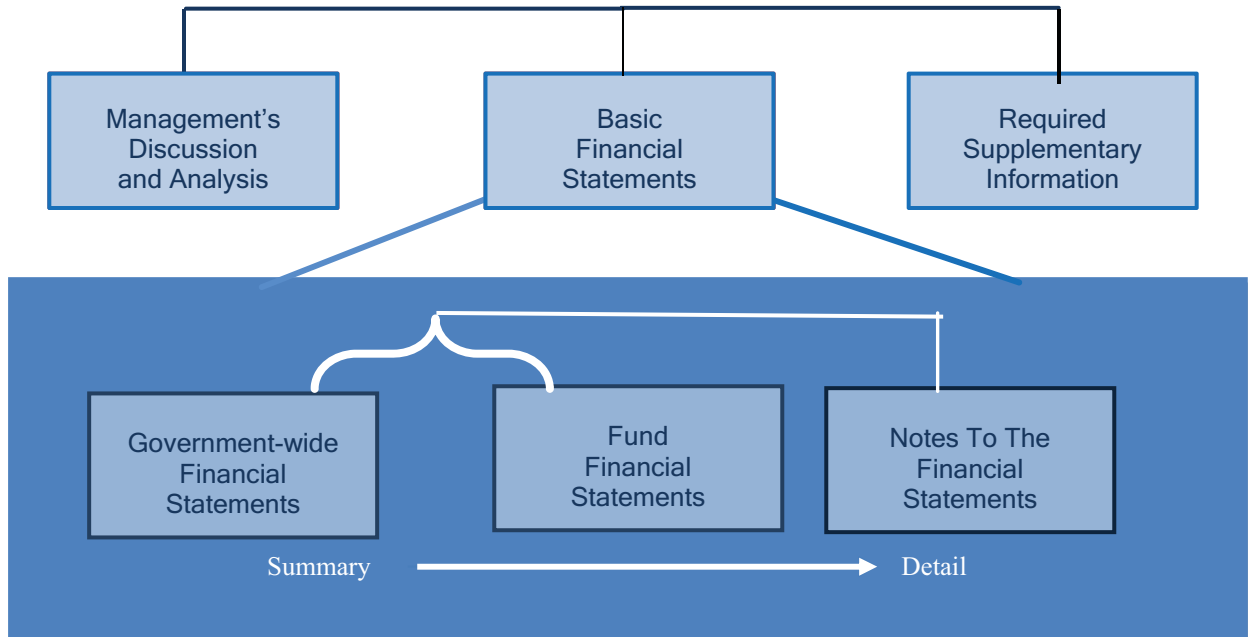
Management's Discussion and Analysis

Basic Financial Statements

Required Supplementary Information

Government-wide Financial Statements

Fund Financial Statements

Notes To The Financial Statements

Summary

Detail